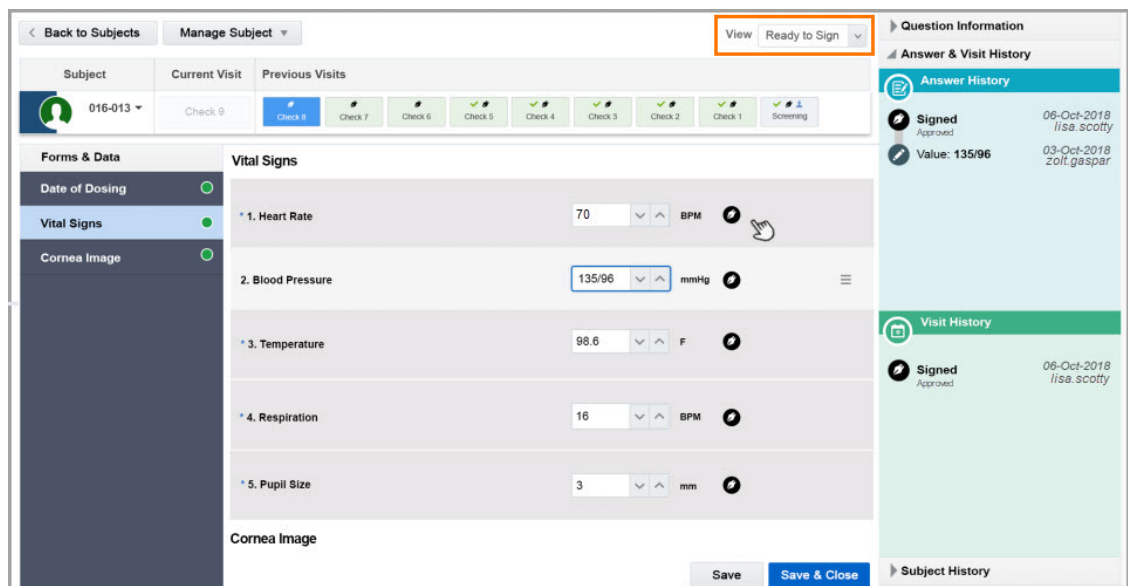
< Back to Subjects

Manage Subject

View Ready to Sign

Question Information

Answer & Visit History

Answer History

Signed
Approved
06-Oct-2018
lisa.scotty

Value: 135/96
03-Oct-2018
zolt.gaspar

| Subject | Current Visit | Previous Visits |
|---|---|---|
| 016-013 | Check 9 | Check 8, Check 7, Check 6, Check 5, Check 4, Check 3, Check 2, Check 1, Screening |

Forms & Data

Date of Dosing

Vital Signs

Cornea Image

Vital Signs

* 1. Heart Rate 70 BPM

2. Blood Pressure 135/96 mmHg

* 3. Temperature 98.6 F

* 4. Respiration 16 BPM

* 5. Pupil Size 3 mm

Cornea Image

Save

Save & Close

Visit History

Signed
Approved
06-Oct-2018
lisa.scotty

Subject History